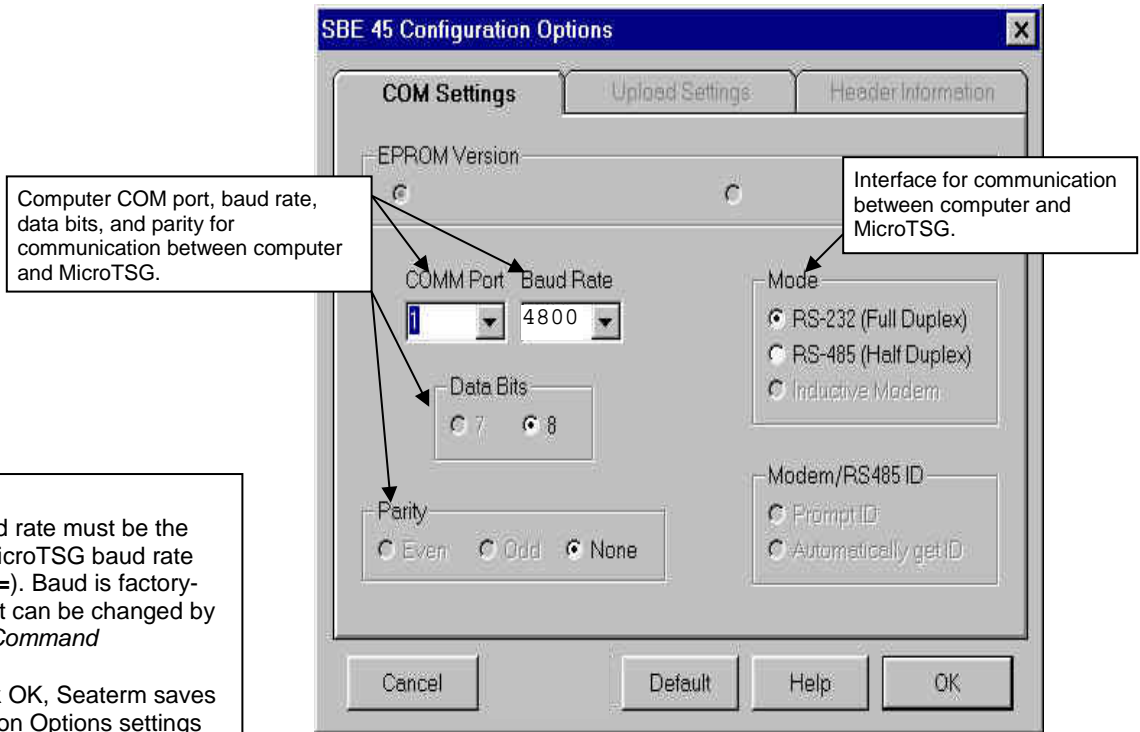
SBE 45 Configuration Options

COM Settings | Upload Settings | Header Information

EPROM Version

Computer COM port, baud rate, data bits, and parity for communication between computer and MicroTSG.

Interface for communication between computer and MicroTSG.

COMM Port 1

Baud Rate 4800

Mode
RS-232 (Full Duplex)
RS-485 (Half Duplex)
Inductive Modem

Data Bits
7 8

Modem/RS485 ID
Prompt ID
Automatically get ID

Parity
Even Odd None

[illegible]d rate must be the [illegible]icroTSG baud rate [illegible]=). Baud is factory- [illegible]t can be changed by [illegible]Command

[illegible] OK, Seaterm saves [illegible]on Options settings

Cancel Default Help OK